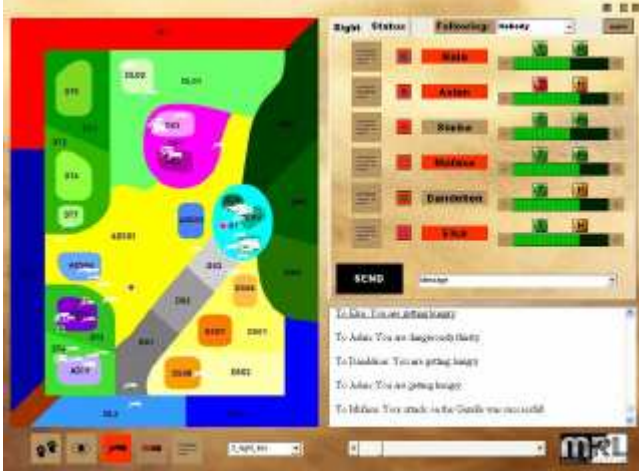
Sight Status Following: Nobody

Nala
Asian
Rosha
Mufasa
Dandelion
Kiki

SEND
Message

To Kiko: You are getting hungry
To Asian: You are dangerously thirsty
To Dandelion: You are getting hungry
To Asian: You are getting hungry
To Mufasa: Your attack on the Gazelle was successful

MRL